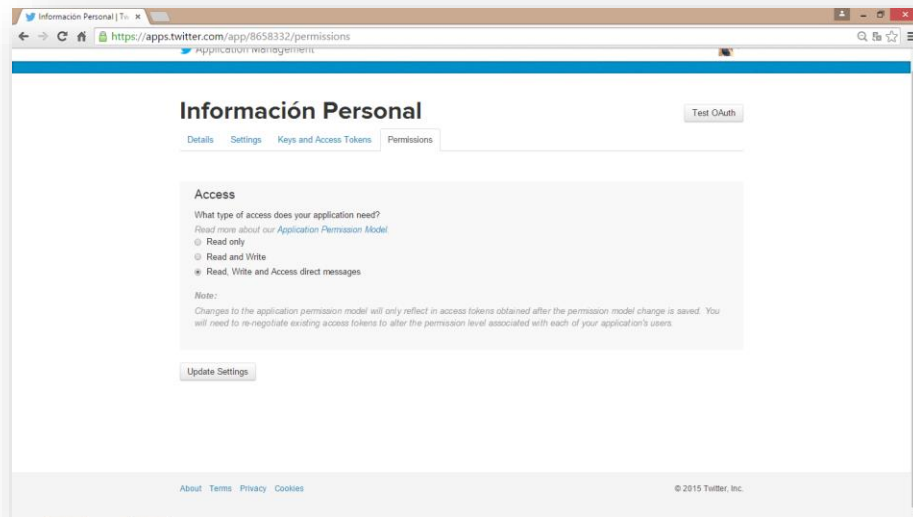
Información Personal | Tw ×

https://apps.twitter.com/app/8658332/permissions

Application Management

Información Personal

Test OAuth

Details Settings Keys and Access Tokens Permissions

Access

What type of access does your application need?

Read more about our Application Permission Model.

Read only

Read and Write

Read, Write and Access direct messages

Note:

Changes to the application permission model will only reflect in access tokens obtained after the permission model change is saved. You will need to re-negotiate existing access tokens to alter the permission level associated with each of your application's users.

Update Settings

About Terms Privacy Cookies

© 2015 Twitter, Inc.